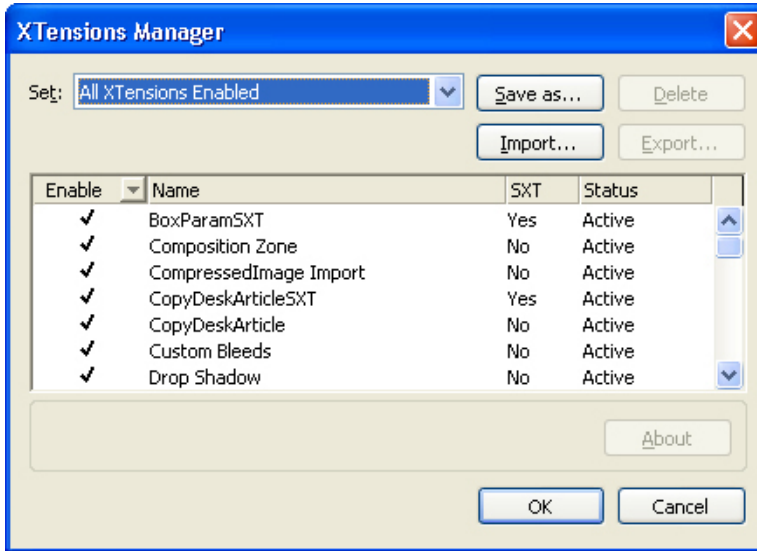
XTensions Manager

Set: All XTensions Enabled

Save as...

Delete

Import...

Export...

| Enable | Name | SXT | Status |
|---|---|---|---|
| ✓ | BoxParamSXT | Yes | Active |
| ✓ | Composition Zone | No | Active |
| ✓ | CompressedImage Import | No | Active |
| ✓ | CopyDeskArticleSXT | Yes | Active |
| ✓ | CopyDeskArticle | No | Active |
| ✓ | Custom Bleeds | No | Active |
| ✓ | Drop Shadow | No | Active |

About

OK

Cancel